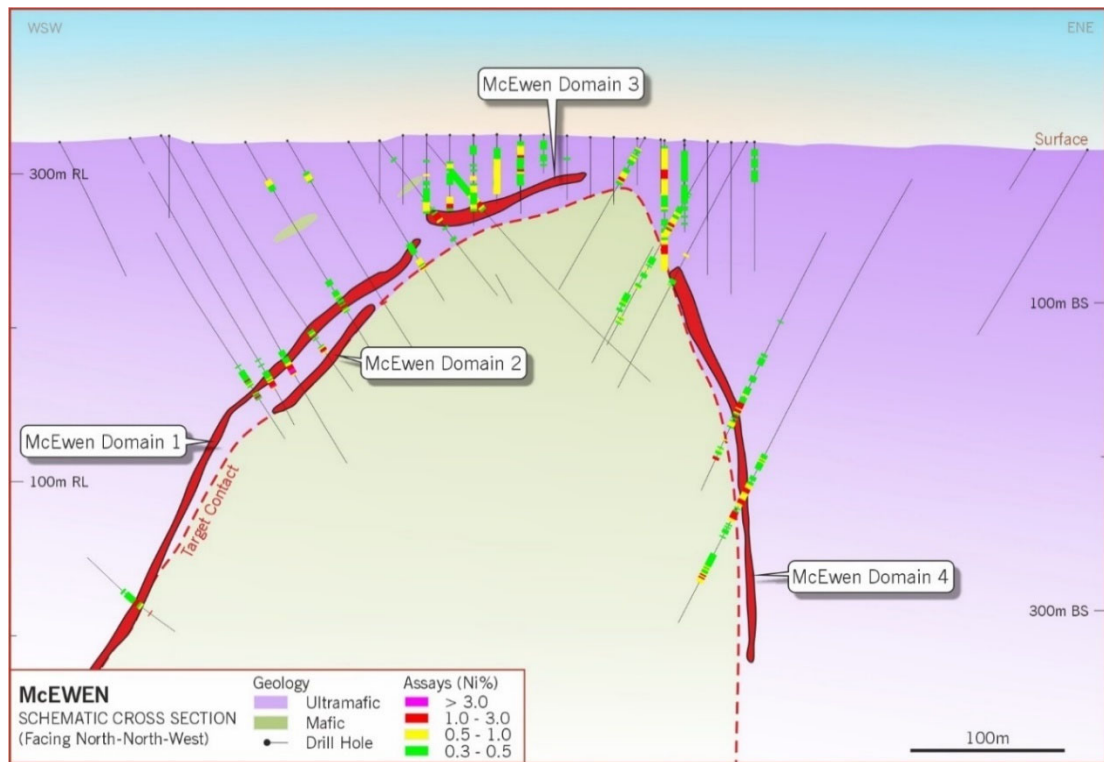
WSW

ENE

McEwen Domain 3

Surface

300m RL

100m BS

McEwen Domain 2

McEwen Domain 1

100m RL

Target Contact

McEwen Domain 4

300m BS

McEWEN
SCHEMATIC CROSS SECTION
(Facing North-North-West)

Geology
Ultramafic
Mafic
Drill Hole

Assays (Ni%)
> 3.0
1.0 - 3.0
0.5 - 1.0
0.3 - 0.5

100m